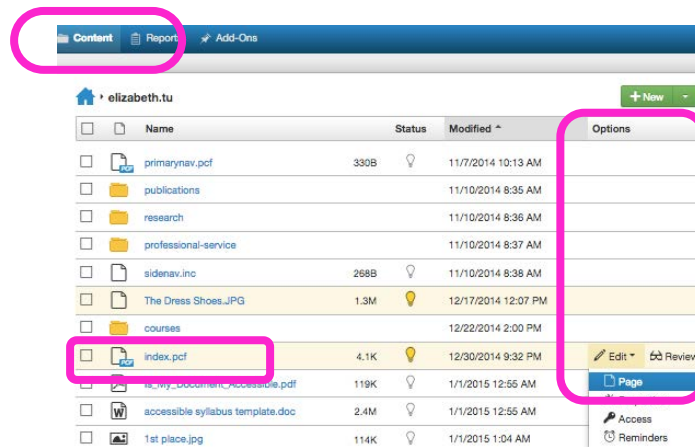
Content Reports Add-Ons

elizabeth.tu

+ New

| | | Name | | Status | Modified | Options |
|---|---|---|---|---|---|---|
| | PCF | primarynav.pcf | 330B | | 11/7/2014 10:13 AM | |
| | | publications | | | 11/10/2014 8:35 AM | |
| | | research | | | 11/10/2014 8:36 AM | |
| | | professional-service | | | 11/10/2014 8:37 AM | |
| | | sidenav.inc | 268B | | 11/10/2014 8:38 AM | |
| | | The Dress Shoes.JPG | 1.3M | | 12/17/2014 12:07 PM | |
| | | courses | | | 12/22/2014 2:00 PM | |
| | PCF | index.pcf | 4.1K | | 12/30/2014 9:32 PM | Edit Review |
| | | Is_My_Document_Accessible.pdf | 119K | | 1/1/2015 12:55 AM | Page |
| | W | accessible syllabus template.doc | 2.4M | | 1/1/2015 12:55 AM | Access |
| | | 1st place.jpg | 114K | | 1/1/2015 1:04 AM | Reminders |